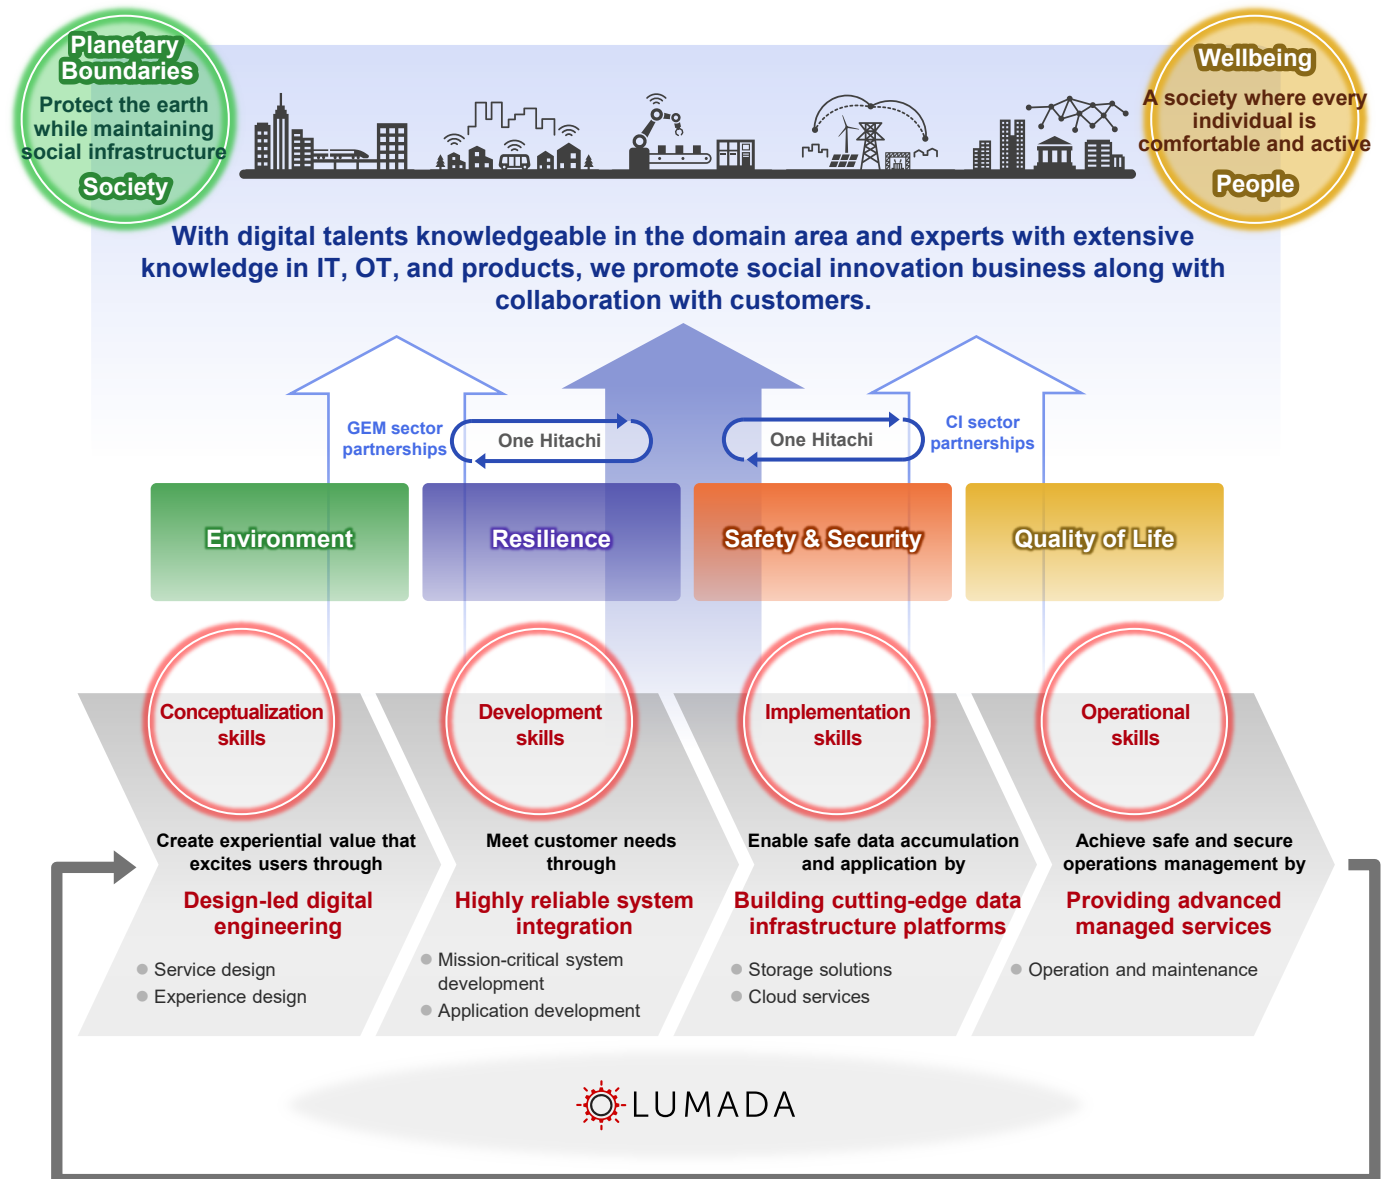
Planetary Boundaries

Protect the earth while maintaining social infrastructure

Society

Wellbeing

A society where every individual is comfortable and active

People

With digital talents knowledgeable in the domain area and experts with extensive knowledge in IT, OT, and products, we promote social innovation business along with collaboration with customers.

GEM sector partnerships

One Hitachi

One Hitachi

CI sector partnerships

Environment

Resilience

Safety & Security

Quality of Life

Conceptualization skills

Development skills

Implementation skills

Operational skills

Create experiential value that excites users through

Design-led digital engineering

Service design
Experience design

Meet customer needs through

Highly reliable system integration

Mission-critical system development
Application development

Enable safe data accumulation and application by

Building cutting-edge data infrastructure platforms

Storage solutions
Cloud services

Achieve safe and secure operations management by

Providing advanced managed services

Operation and maintenance

LUMADA